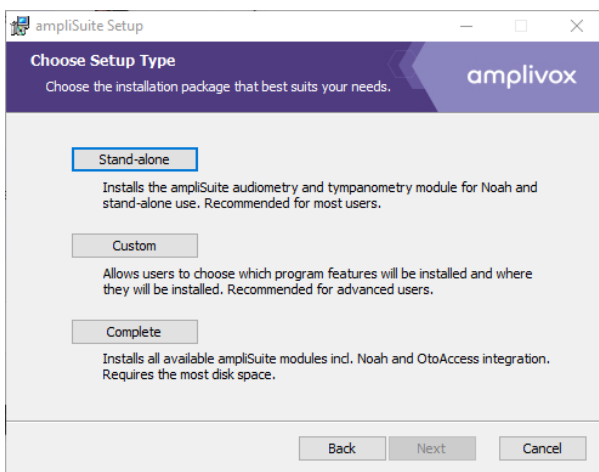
ampliSuite Setup

Choose Setup Type

Choose the installation package that best suits your needs.

amplivox

Stand-alone

Installs the ampliSuite audiometry and tympanometry module for Noah and stand-alone use. Recommended for most users.

Custom

Allows users to choose which program features will be installed and where they will be installed. Recommended for advanced users.

Complete

Installs all available ampliSuite modules incl. Noah and OtoAccess integration. Requires the most disk space.

Back Next Cancel